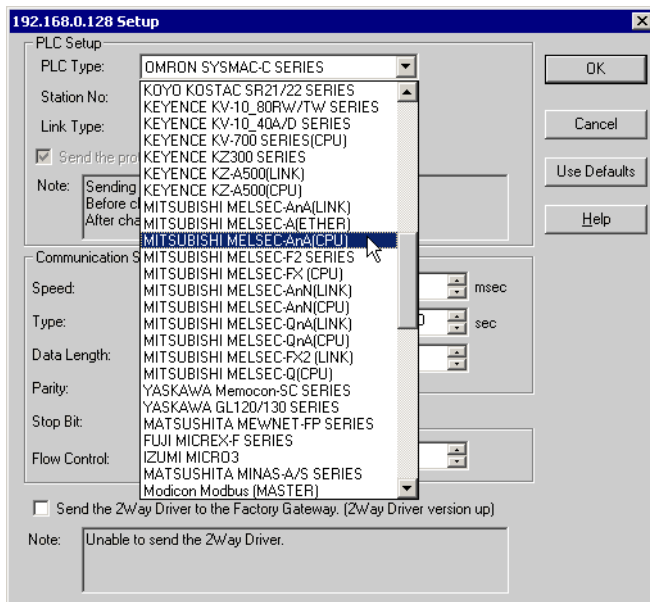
192.168.0.128 Setup

PLC Setup

PLC Type: OMRON SYSMAC-C SERIES

Station No:

Link Type:

Send the pro

Note: Sending
Before c
After cha

KOYO KOSTAC SR21/22 SERIES
KEYENCE KV-10_80RW/TW SERIES
KEYENCE KV-10_40A/D SERIES
KEYENCE KV-700 SERIES(CPU)
KEYENCE KZ300 SERIES
KEYENCE KZ-A500(LINK)
KEYENCE KZ-A500(CPU)
MITSUBISHI MELSEC-AnA(LINK)
MITSUBISHI MELSEC-A(ETHER)
MITSUBISHI MELSEC-AnA(CPU)
MITSUBISHI MELSEC-F2 SERIES
MITSUBISHI MELSEC-FX (CPU)
MITSUBISHI MELSEC-AnN(LINK)
MITSUBISHI MELSEC-AnN(CPU)
MITSUBISHI MELSEC-QnA(LINK)
MITSUBISHI MELSEC-QnA(CPU)
MITSUBISHI MELSEC-FX2 (LINK)
MITSUBISHI MELSEC-Q(CPU)
YASKAWA Memocon-SC SERIES
YASKAWA GL120/130 SERIES
MATSUSHITA MEWNET-FP SERIES
FUJI MICREX-F SERIES
IZUMI MICRO3
MATSUSHITA MINAS-A/S SERIES
Modicon Modbus (MASTER)

Communication S

Speed: msec

Type: sec

Data Length:

Parity:

Stop Bit:

Flow Control:

OK

Cancel

Use Defaults

Help

Send the 2Way Driver to the Factory Gateway. (2Way Driver version up)

Note: Unable to send the 2Way Driver.